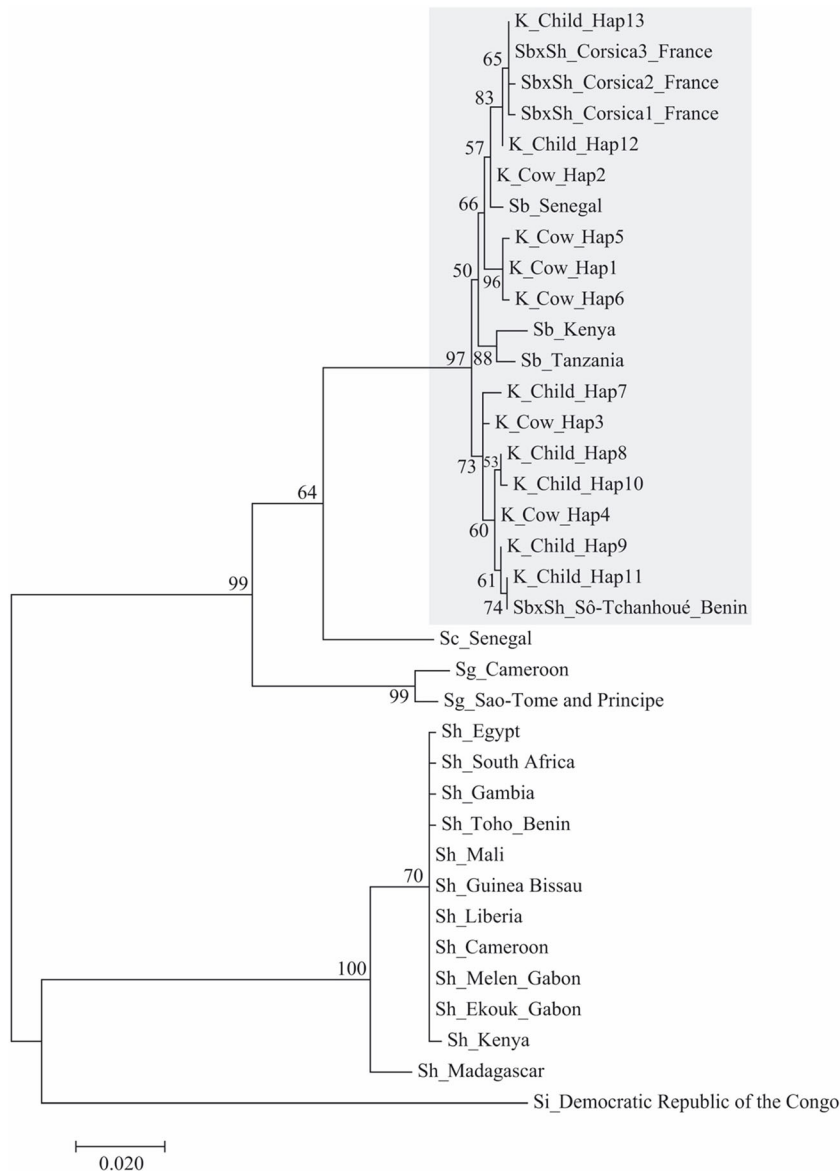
K_Child_Hap13
65
SbxSh_Corsica3_France
SbxSh_Corsica2_France
83
SbxSh_Corsica1_France
57
K_Child_Hap12
K_Cow_Hap2
66
Sb_Senegal
K_Cow_Hap5
50
K_Cow_Hap1
96
K_Cow_Hap6
Sb_Kenya
97
88
Sb_Tanzania
K_Child_Hap7
K_Cow_Hap3
53
K_Child_Hap8
73
K_Child_Hap10
K_Cow_Hap4
60
K_Child_Hap9
61
K_Child_Hap11
74
SbxSh_Sô-Tchanhoué_Benin
64
99
Sc_Senegal
Sg_Cameroon
99
Sg_Sao-Tome and Principe
Sh_Egypt
Sh_South Africa
Sh_Gambia
Sh_Toho_Benin
Sh_Mali
70
Sh_Guinea Bissau
Sh_Liberia
Sh_Cameroon
100
Sh_Melen_Gabon
Sh_Ekouk_Gabon
Sh_Kenya
Sh_Madagascar
Si_Democratic Republic of the Congo
0.020